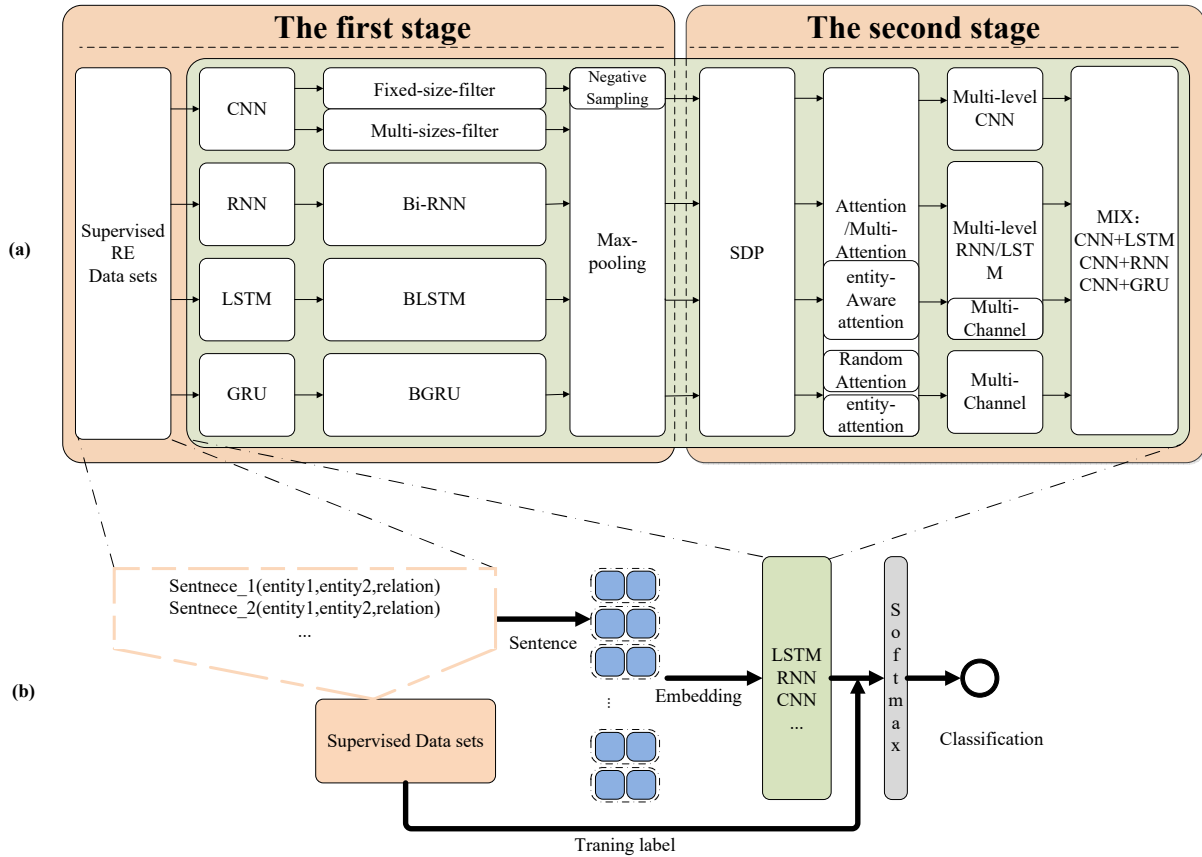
The first stage

The second stage

(a)

Supervised RE Data sets

CNN

Fixed-size-filter

Multi-sizes-filter

RNN

Bi-RNN

LSTM

BLSTM

GRU

BGRU

Negative Sampling

Max-pooling

SDP

Attention /Multi-Attention

entity-Aware attention

Random Attention

entity-attention

Multi-level CNN

Multi-level RNN/LSTM

Multi-Channel

Multi-Channel

MIX: CNN+LSTM CNN+RNN CNN+GRU

(b)

Sentnece_1(entity1,entity2,relation)
Sentnece_2(entity1,entity2,relation)
...

Sentence

Embedding

Supervised Data sets

LSTM RNN CNN ...

Softmax

Classification

Traning label